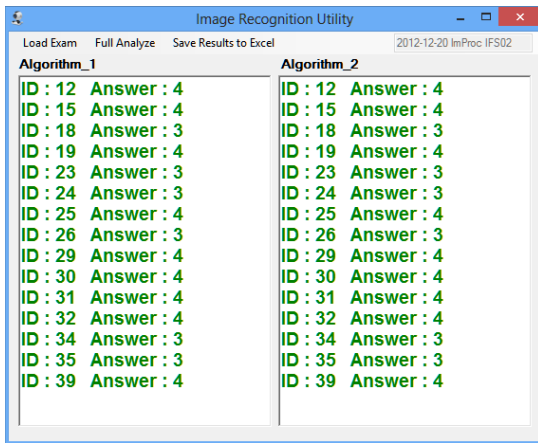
Image Recognition Utility

Load Exam Full Analyze Save Results to Excel 2012-12-20 ImProc IFS02

Algorithm_1

ID : 12 Answer : 4
ID : 15 Answer : 4
ID : 18 Answer : 3
ID : 19 Answer : 4
ID : 23 Answer : 3
ID : 24 Answer : 3
ID : 25 Answer : 4
ID : 26 Answer : 3
ID : 29 Answer : 4
ID : 30 Answer : 4
ID : 31 Answer : 4
ID : 32 Answer : 4
ID : 34 Answer : 3
ID : 35 Answer : 3
ID : 39 Answer : 4

Algorithm_2

ID : 12 Answer : 4
ID : 15 Answer : 4
ID : 18 Answer : 3
ID : 19 Answer : 4
ID : 23 Answer : 3
ID : 24 Answer : 3
ID : 25 Answer : 4
ID : 26 Answer : 3
ID : 29 Answer : 4
ID : 30 Answer : 4
ID : 31 Answer : 4
ID : 32 Answer : 4
ID : 34 Answer : 3
ID : 35 Answer : 3
ID : 39 Answer : 4